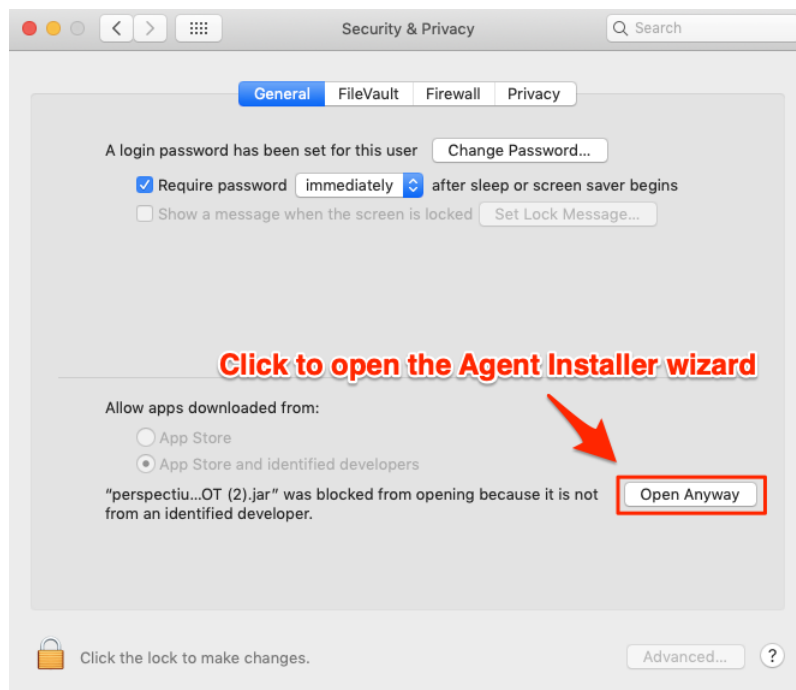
Security & Privacy

Search

General FileVault Firewall Privacy

A login password has been set for this user Change Password...

Require password immediately after sleep or screen saver begins

Show a message when the screen is locked Set Lock Message...

Click to open the Agent Installer wizard

Allow apps downloaded from:

App Store

App Store and identified developers

"perspectiu...OT (2).jar" was blocked from opening because it is not from an identified developer.

Open Anyway

Click the lock to make changes.

Advanced...

?